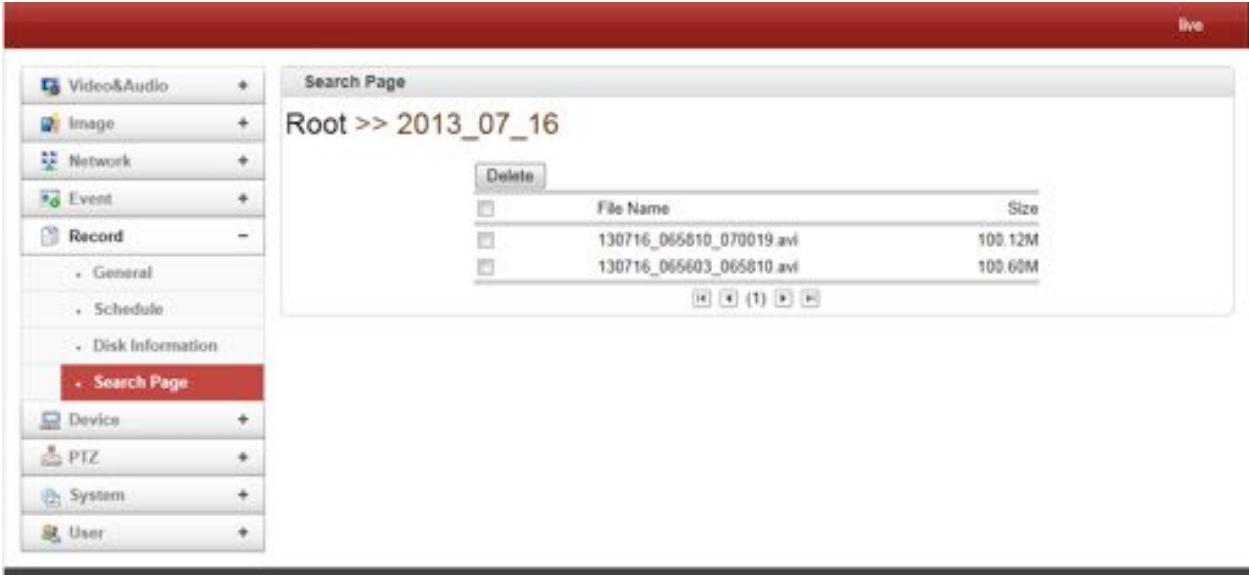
live

Video&Audio +
Image +
Network +
Event +
Record −
· General
· Schedule
· Disk Information
· Search Page
Device +
PTZ +
System +
User +

Search Page

Root >> 2013_07_16

Delete

| | File Name | Size |
|---|---|---|
| | 130716_065810_070019.avi | 100.12M |
| | 130716_065603_065810.avi | 100.60M |

(1)